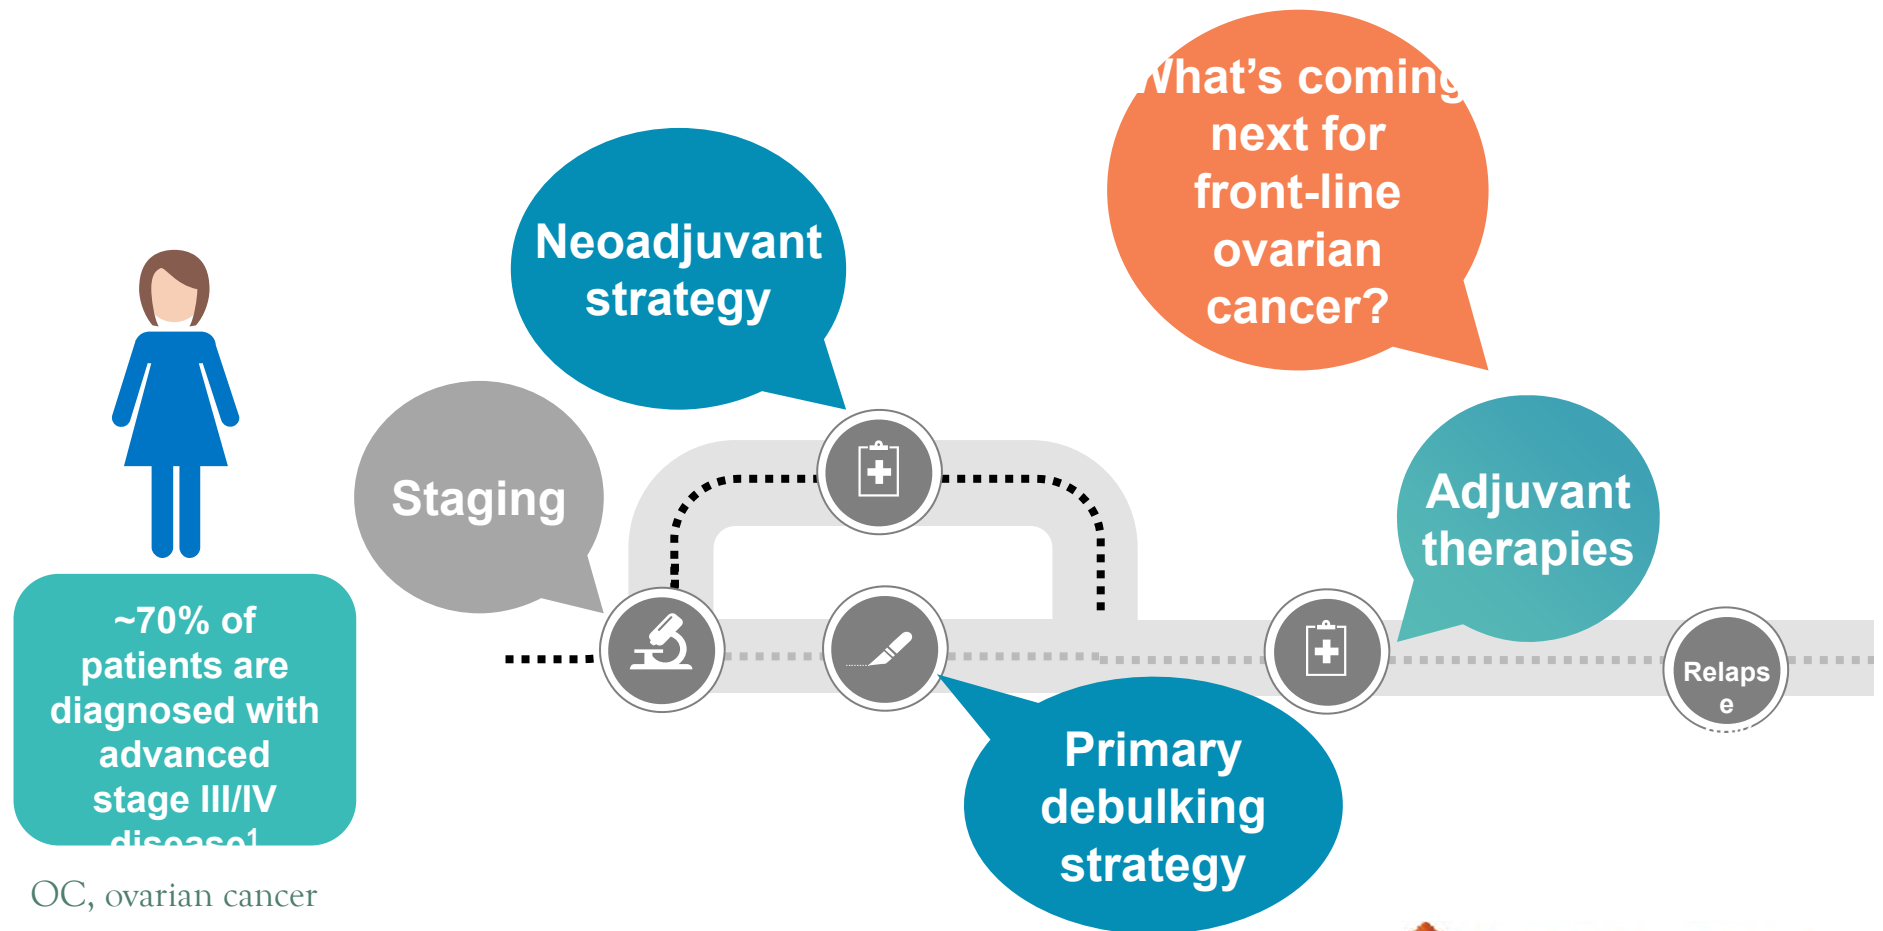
~70% of patients are diagnosed with advanced stage III/IV disease1

Staging

Neoadjuvant strategy

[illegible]hat's coming next for front-line ovarian cancer?

Adjuvant therapies

Primary debulking strategy

Relaps e

OC, ovarian cancer